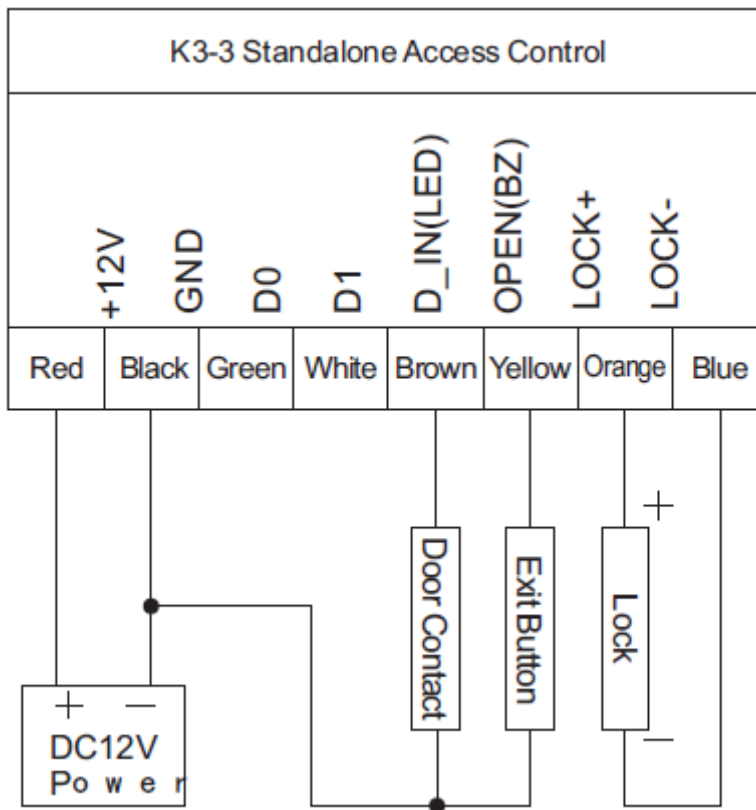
K3-3 Standalone Access Control

+12V GND D0 D1 D_IN(LED) OPEN(BZ) LOCK+ LOCK-

| Red | Black | Green | White | Brown | Yellow | Orange | Blue |
|---|---|---|---|---|---|---|---|

Door Contact

Exit Button

+
Lock
−

+ −
DC12V
Power